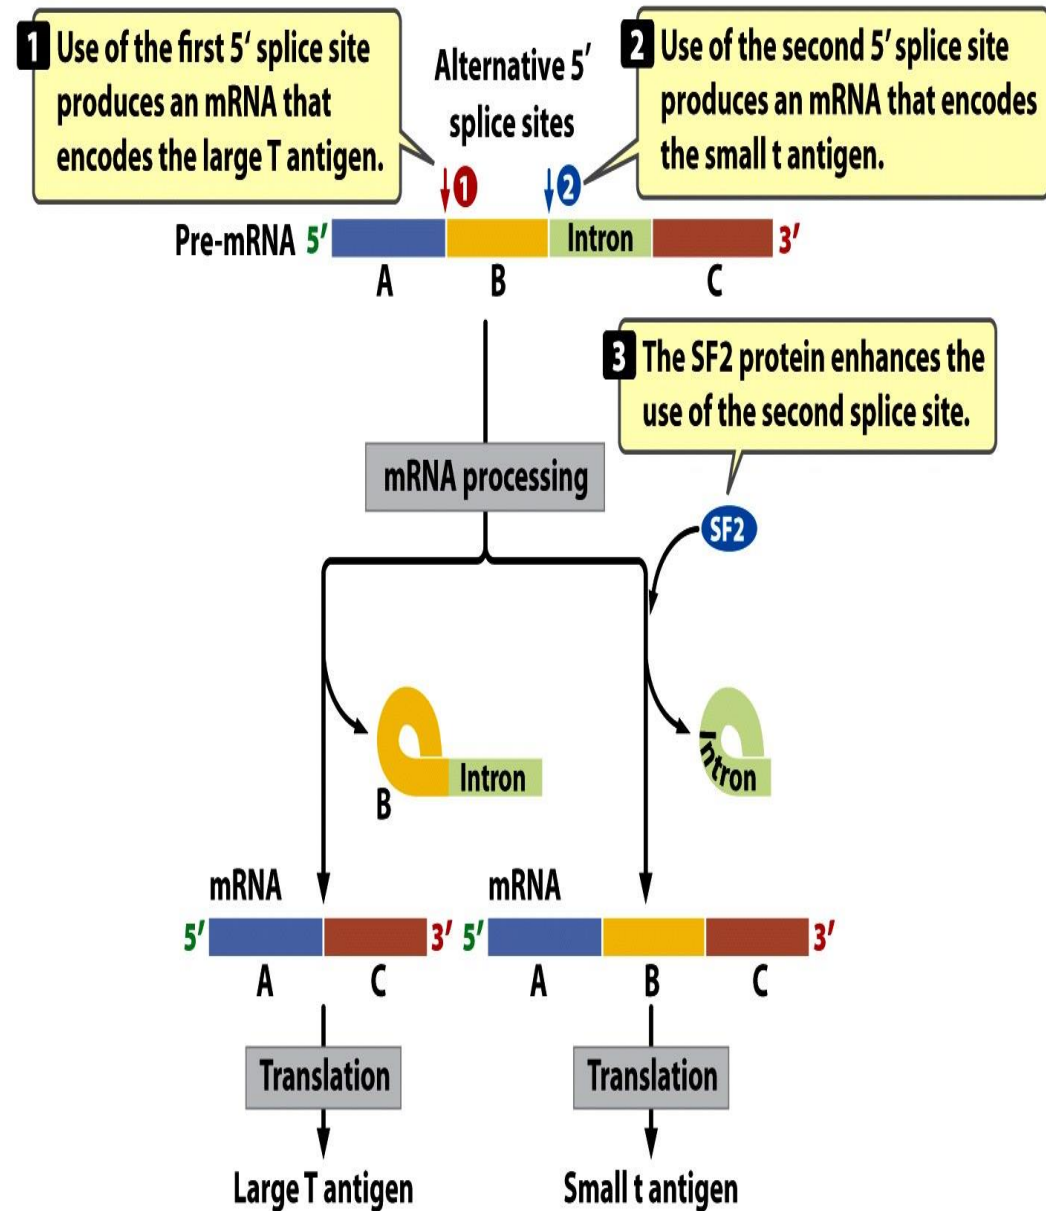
1 Use of the first 5′ splice site produces an mRNA that encodes the large T antigen.

Alternative 5′ splice sites

2 Use of the second 5′ splice site produces an mRNA that encodes the small t antigen.

1

2

Pre-mRNA 5′ Intron 3′
A B C

3 The SF2 protein enhances the use of the second splice site.

mRNA processing

SF2

B Intron

Intron

mRNA
5′ 3′
A C

mRNA
5′ 3′
A B C

Translation

Translation

Large T antigen

Small t antigen